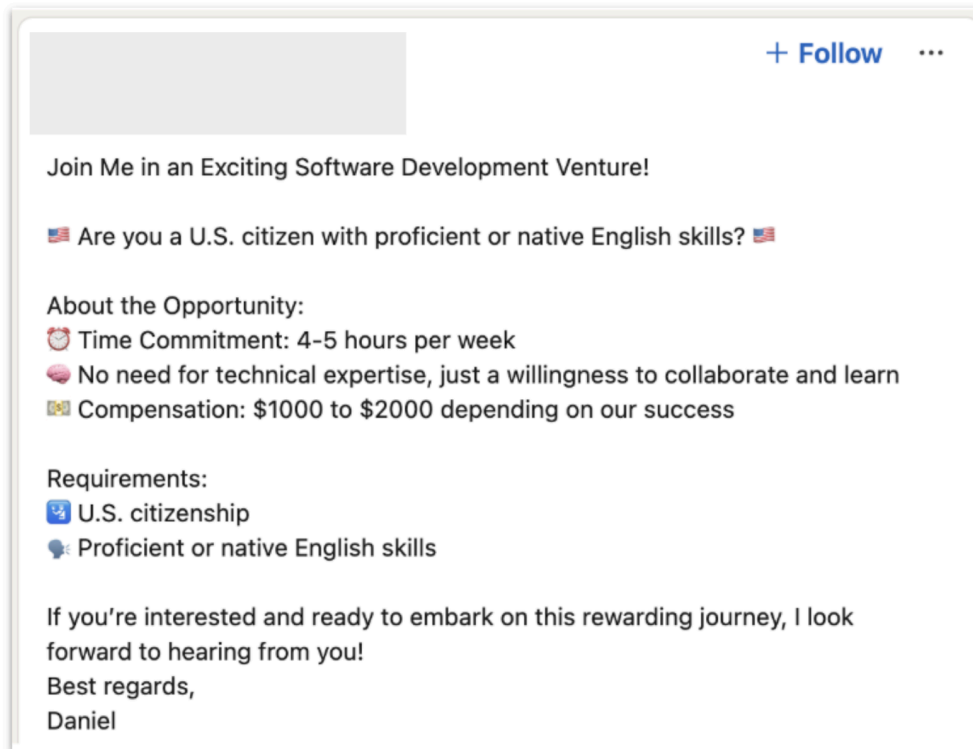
+ Follow ···

Join Me in an Exciting Software Development Venture!

🇺🇸 Are you a U.S. citizen with proficient or native English skills? 🇺🇸

About the Opportunity:
⏰ Time Commitment: 4-5 hours per week
🧠 No need for technical expertise, just a willingness to collaborate and learn
💵 Compensation: $1000 to $2000 depending on our success

Requirements:
🛂 U.S. citizenship
🗣️ Proficient or native English skills

If you're interested and ready to embark on this rewarding journey, I look forward to hearing from you!
Best regards,
Daniel